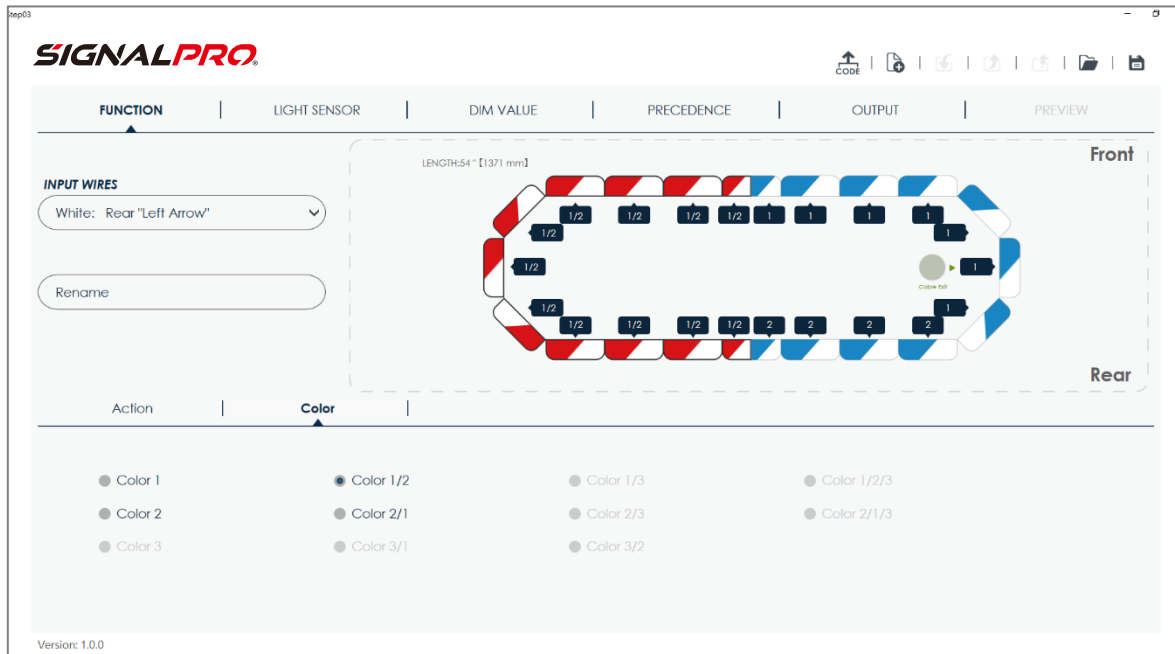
step03

SIGNALPRO®

CODE

FUNCTION | LIGHT SENSOR | DIM VALUE | PRECEDENCE | OUTPUT | PREVIEW

INPUT WIRES

White: Rear "Left Arrow"

Rename

LENGTH:54 "【1371 mm】

Front

1/2 1/2 1/2 1/2 1 1 1 1
1/2 1
1/2 1
Cable Exit
1/2 1
1/2 1/2 1/2 1/2 2 2 2 2

Rear

Action | Color |

Color 1
Color 2
Color 3
Color 1/2
Color 2/1
Color 3/1
Color 1/3
Color 2/3
Color 3/2
Color 1/2/3
Color 2/1/3

Version: 1.0.0